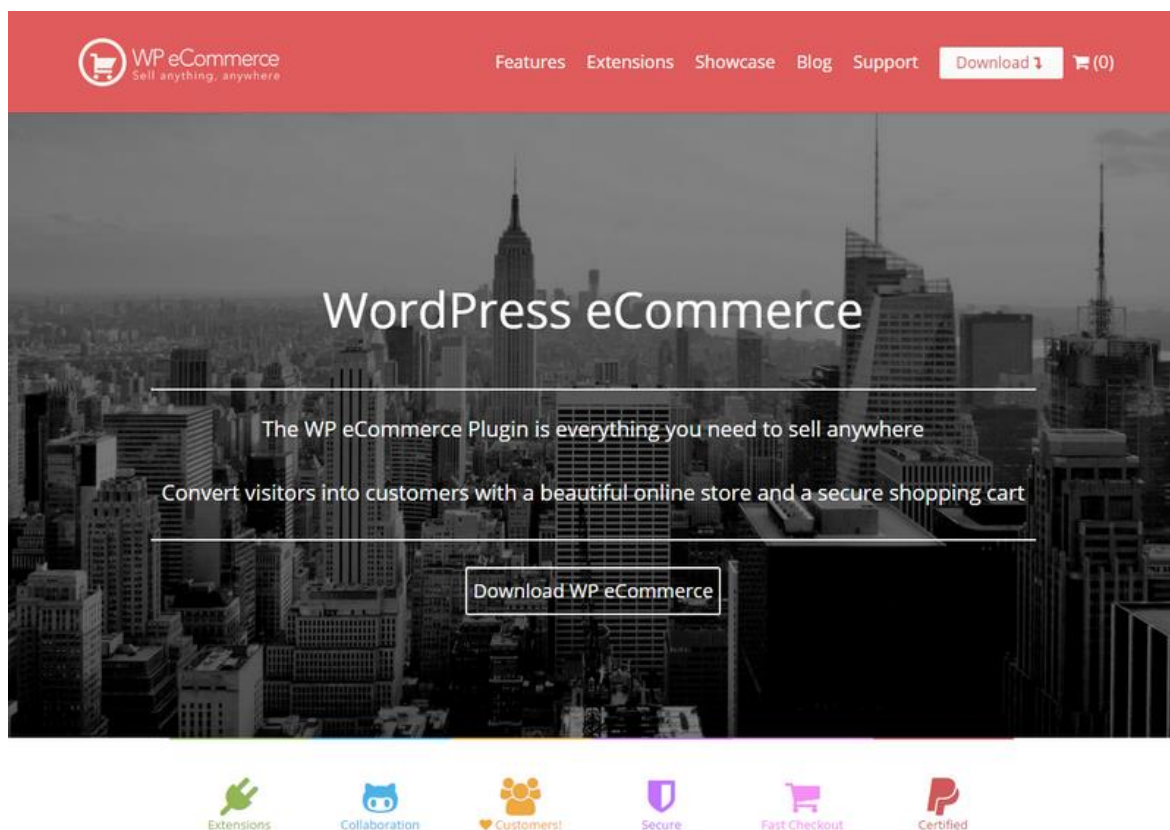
WP eCommerce
Sell anything, anywhere

Features Extensions Showcase Blog Support Download (0)

WordPress eCommerce

The WP eCommerce Plugin is everything you need to sell anywhere

Convert visitors into customers with a beautiful online store and a secure shopping cart

Download WP eCommerce

Extensions Collaboration Customers! Secure Fast Checkout Certified